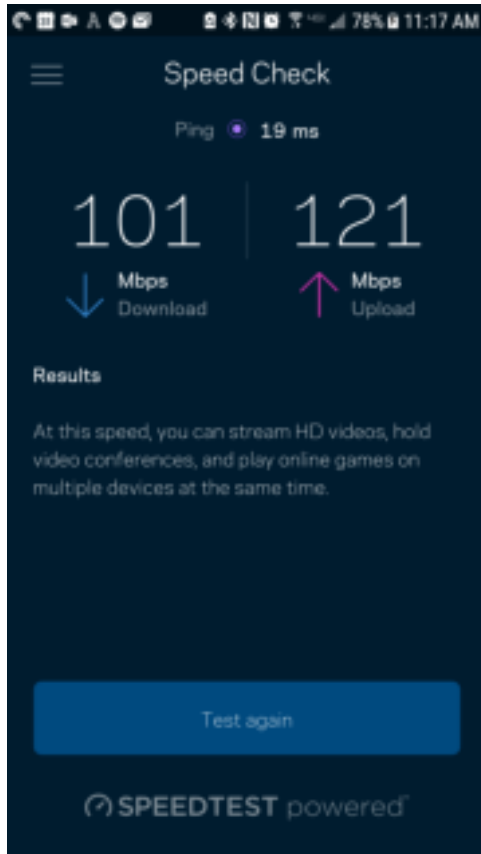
78% 11:17 AM

Speed Check

Ping 19 ms

101 Mbps Download

121 Mbps Upload

Results

At this speed, you can stream HD videos, hold video conferences, and play online games on multiple devices at the same time.

Test again

SPEEDTEST powered